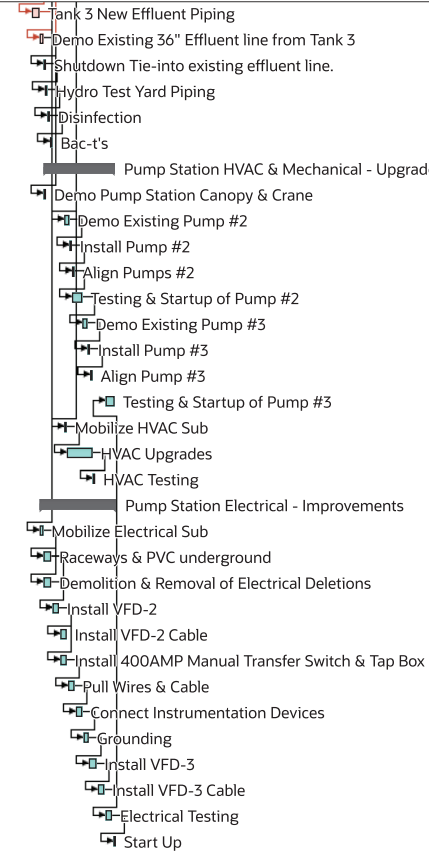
Tank 3 New Effluent Piping
Demo Existing 36" Effluent line from Tank 3
Shutdown Tie-into existing effluent line.
Hydro Test Yard Piping
Disinfection
Bac-t's
Pump Station HVAC & Mechanical - Upgrad
Demo Pump Station Canopy & Crane
Demo Existing Pump #2
Install Pump #2
Align Pumps #2
Testing & Startup of Pump #2
Demo Existing Pump #3
Install Pump #3
Align Pump #3
Testing & Startup of Pump #3
Mobilize HVAC Sub
HVAC Upgrades
HVAC Testing
Pump Station Electrical - Improvements
Mobilize Electrical Sub
Raceways & PVC underground
Demolition & Removal of Electrical Deletions
Install VFD-2
Install VFD-2 Cable
Install 400AMP Manual Transfer Switch & Tap Box
Pull Wires & Cable
Connect Instrumentation Devices
Grounding
Install VFD-3
Install VFD-3 Cable
Electrical Testing
Start Up